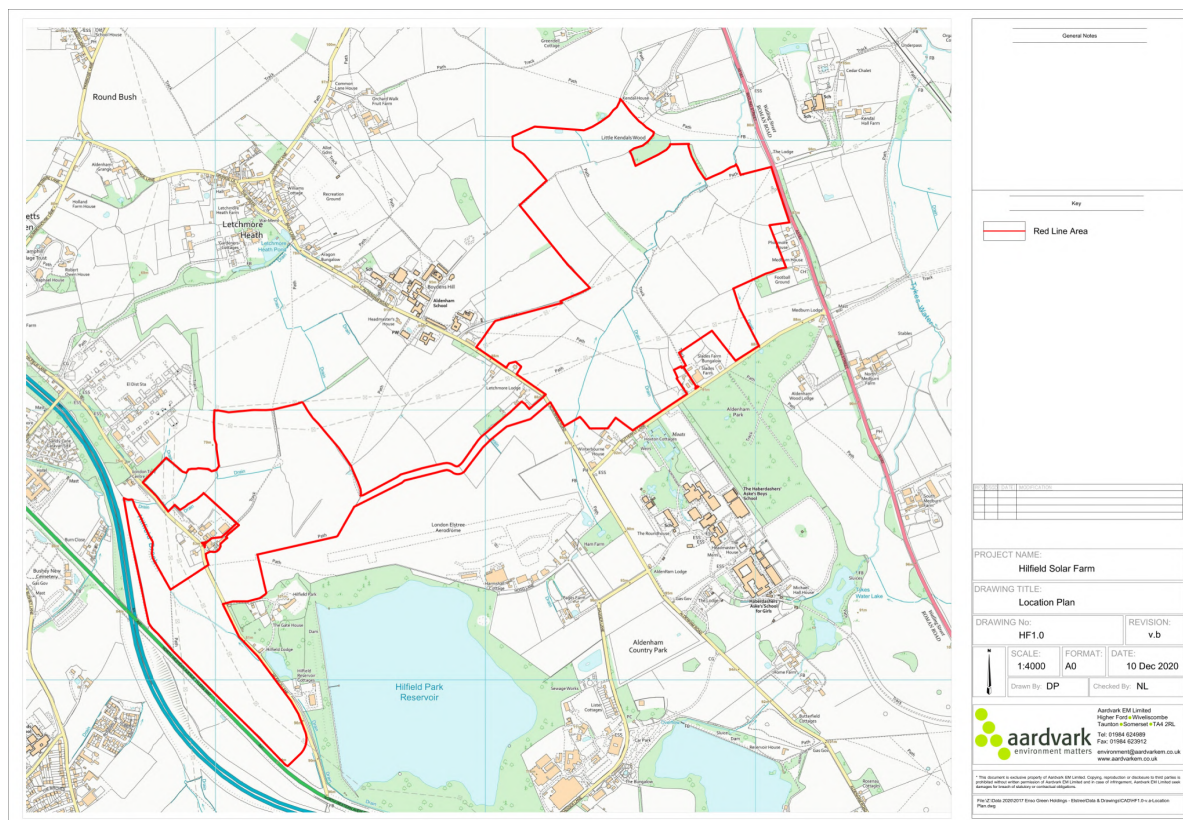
Round Bush

Letchmore Heath

Aldenham School

Little Kendals Wood

Letchmore Lodge

London Elstree Aerodrome

Hilfield Park

Hilfield Park Reservoir

Aldenham Park

The Haberdashers' Aske's Boys School

Haberdashers' Aske's School for Girls

Aldenham Country Park

Aldenham Lodge

Hilfield Lodge

Medburn Lodge

Medburn Farm

Kendal Hall Farm

Cedar Chalet

Elliot Six

Bushey New Cemetery

Recreation Ground

Football Ground

Tykes Water Lake

Aldenham Grange

Round House

Sewage Works

Composite Farm

Letchmore Heath Pond

General Notes

Key

Red Line Area

PROJECT NAME:
Hilfield Solar Farm

DRAWING TITLE:
Location Plan

DRAWING No:
HF1.0

REVISION:
v.b

SCALE:
1:4000

FORMAT:
A0

DATE:
10 Dec 2020

Drawn By: DP

Checked By: NL

aardvark
environment matters

Aardvark EM Limited
Higher Ford • Wiveliscombe
Taunton • Somerset • TA4 2RL

Tel: 01984 624989
Fax: 01984 623912

environment@aardvarkem.co.uk
www.aardvarkem.co.uk

* This document is exclusive property of Aardvark EM Limited. Copying, reproduction or disclosure to third parties is prohibited without written permission of Aardvark EM Limited and in case of infringement, Aardvark EM Limited seek damages for breach of statutory or contractual obligations.

File:\Z:\Data 2020\2017 Enso Green Holdings - Elstree\Data & Drawings\CAD\HF1.0-v.a-Location Plan.dwg